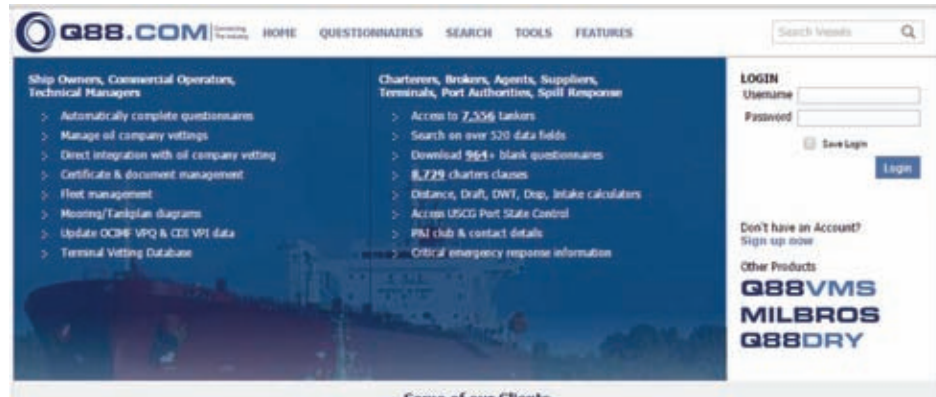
Q88.COM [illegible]

HOME QUESTIONNAIRES SEARCH TOOLS FEATURES

Search Vessels

Ship Owners, Commercial Operators, Technical Managers

Automatically complete questionnaires
Manage oil company vettings
Direct integration with oil company vetting
Certificate & document management
Fleet management
Mooring/Tankplan diagrams
Update OCIMF VPQ & CDI VPI data
Terminal Vetting Database

Charterers, Brokers, Agents, Suppliers, Terminals, Port Authorities, Spill Response

Access to 7,556 tankers
Search on over 520 data fields
Download 964+ blank questionnaires
8,729 charters clauses
Distance, Draft, DWT, Dop, Intake calculators
Access USCG Port State Control
P&I club & contact details
Critical emergency response information

LOGIN
Username
Password
Save Login
Login

Don't have an Account?
Sign up now

Other Products
Q88VMS
MILBROS
Q88DRY

Some of our Clients